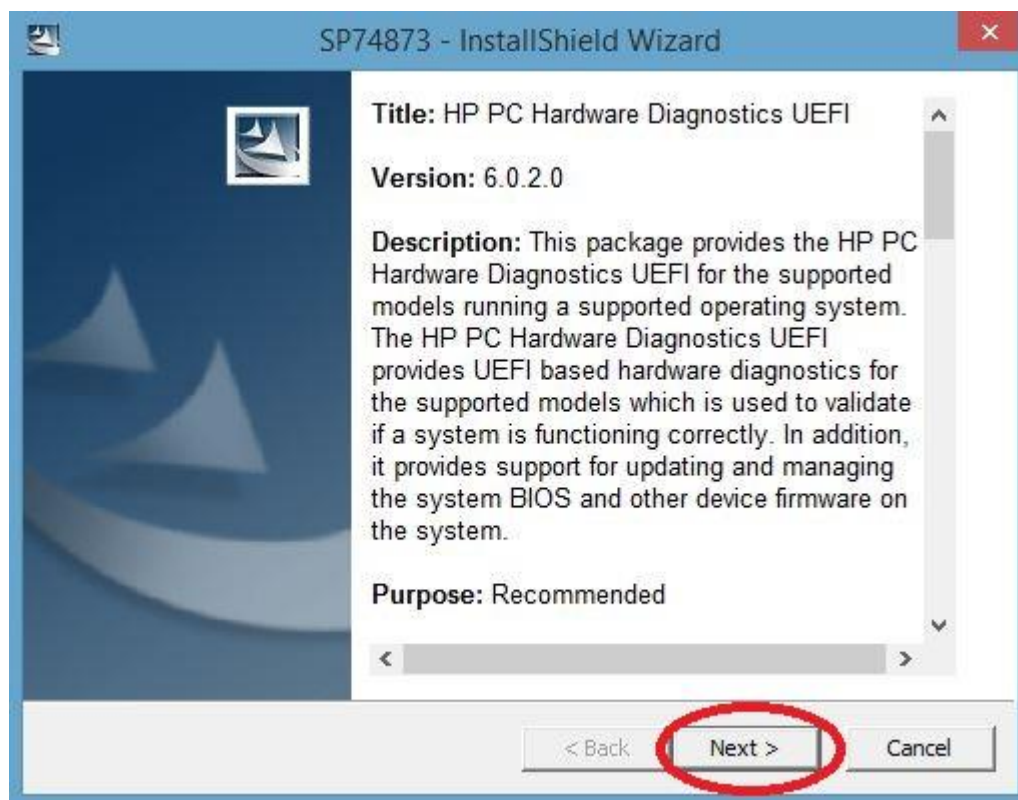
SP74873 - InstallShield Wizard

Title: HP PC Hardware Diagnostics UEFI

Version: 6.0.2.0

Description: This package provides the HP PC Hardware Diagnostics UEFI for the supported models running a supported operating system. The HP PC Hardware Diagnostics UEFI provides UEFI based hardware diagnostics for the supported models which is used to validate if a system is functioning correctly. In addition, it provides support for updating and managing the system BIOS and other device firmware on the system.

Purpose: Recommended

< Back
Next >
Cancel